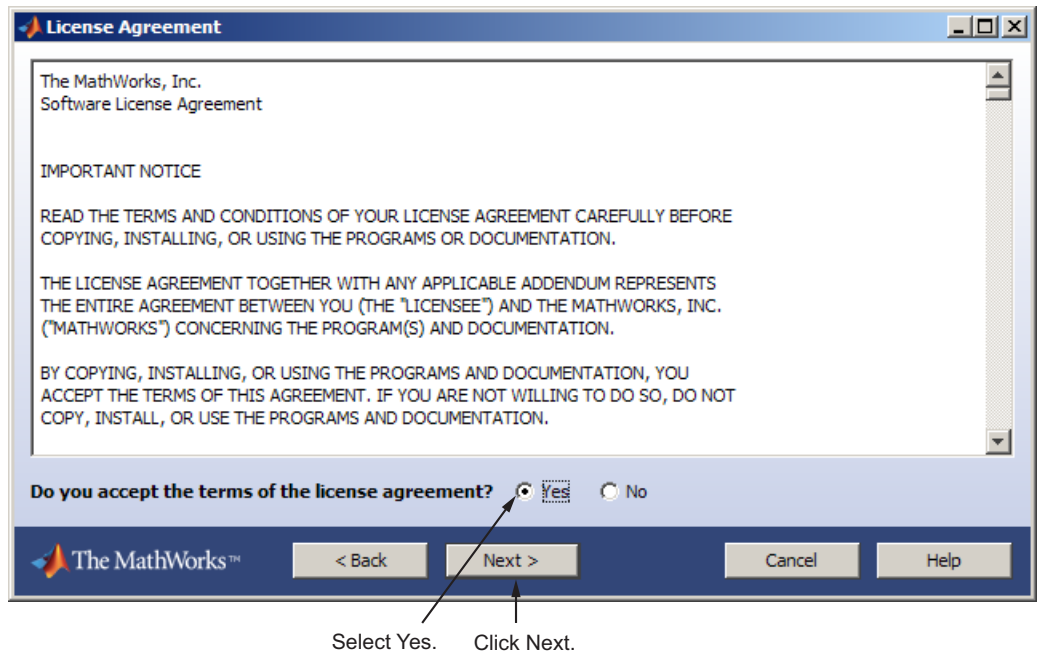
License Agreement

The MathWorks, Inc.
Software License Agreement

IMPORTANT NOTICE

READ THE TERMS AND CONDITIONS OF YOUR LICENSE AGREEMENT CAREFULLY BEFORE COPYING, INSTALLING, OR USING THE PROGRAMS OR DOCUMENTATION.

THE LICENSE AGREEMENT TOGETHER WITH ANY APPLICABLE ADDENDUM REPRESENTS THE ENTIRE AGREEMENT BETWEEN YOU (THE "LICENSEE") AND THE MATHWORKS, INC. ("MATHWORKS") CONCERNING THE PROGRAM(S) AND DOCUMENTATION.

BY COPYING, INSTALLING, OR USING THE PROGRAMS AND DOCUMENTATION, YOU ACCEPT THE TERMS OF THIS AGREEMENT. IF YOU ARE NOT WILLING TO DO SO, DO NOT COPY, INSTALL, OR USE THE PROGRAMS AND DOCUMENTATION.

Do you accept the terms of the license agreement? Yes No

The MathWorks™ < Back Next > Cancel Help

Select Yes. Click Next.